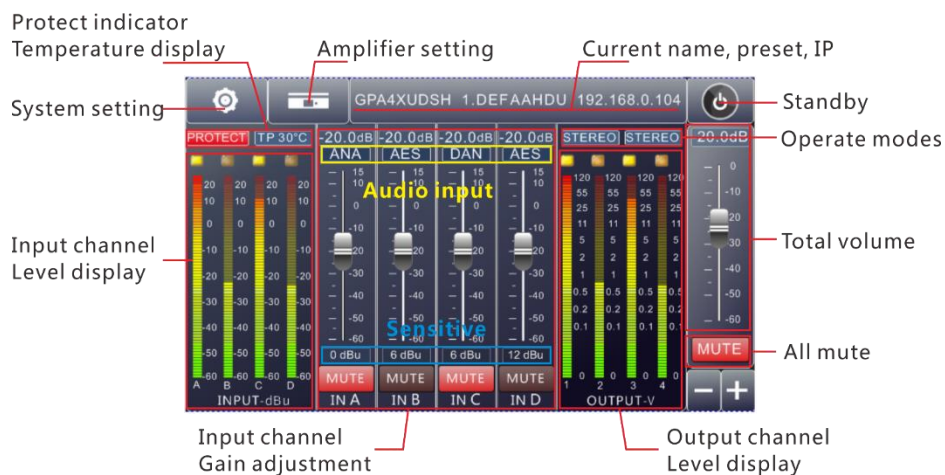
Protect indicator
Temperature display

Amplifier setting

Current name, preset, IP

System setting

GPA4XUDSH 1.DEFAAHDU 192.168.0.104

Standby

PROTECT TP 30°C

-20.0dB -20.0dB -20.0dB -20.0dB

ANA AES DAN AES

STEREO STEREO

-20.0dB

Operate modes

Audio input

Input channel
Level display

Total volume

20 10 0 -10 -20 -30 -40 -50 -60

A B C D

INPUT-dBu

15 10 0 -10 -20 -30 -40 -50 -60

Sensitive

0 dBu 6 dBu 6 dBu 12 dBu

MUTE MUTE MUTE MUTE

IN A IN B IN C IN D

120 55 25 11 5 2 1 0.5 0.2 0.1 0

1 2 3 4

OUTPUT-V

0 -10 -20 -30 -40 -50 -60

MUTE

All mute

− +

Input channel
Gain adjustment

Output channel
Level display